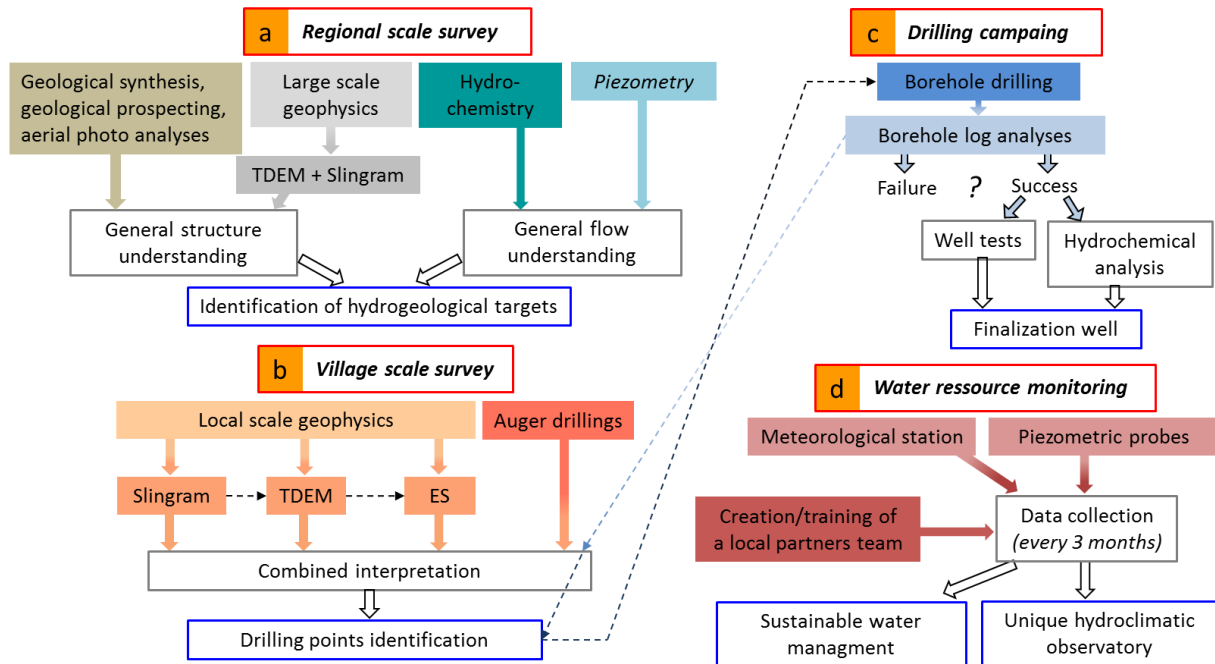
a Regional scale survey

Geological synthesis, geological prospecting, aerial photo analyses

Large scale geophysics

Hydro-chemistry

Piezometry

TDEM + Slingram

General structure understanding

General flow understanding

Identification of hydrogeological targets

b Village scale survey

Local scale geophysics

Auger drillings

Slingram

TDEM

ES

Combined interpretation

Drilling points identification

c Drilling campaing

Borehole drilling

Borehole log analyses

Failure

?

Success

Well tests

Hydrochemical analysis

Finalization well

d Water ressource monitoring

Meteorological station

Piezometric probes

Creation/training of a local partners team

Data collection (every 3 months)

Sustainable water managment

Unique hydroclimatic observatory